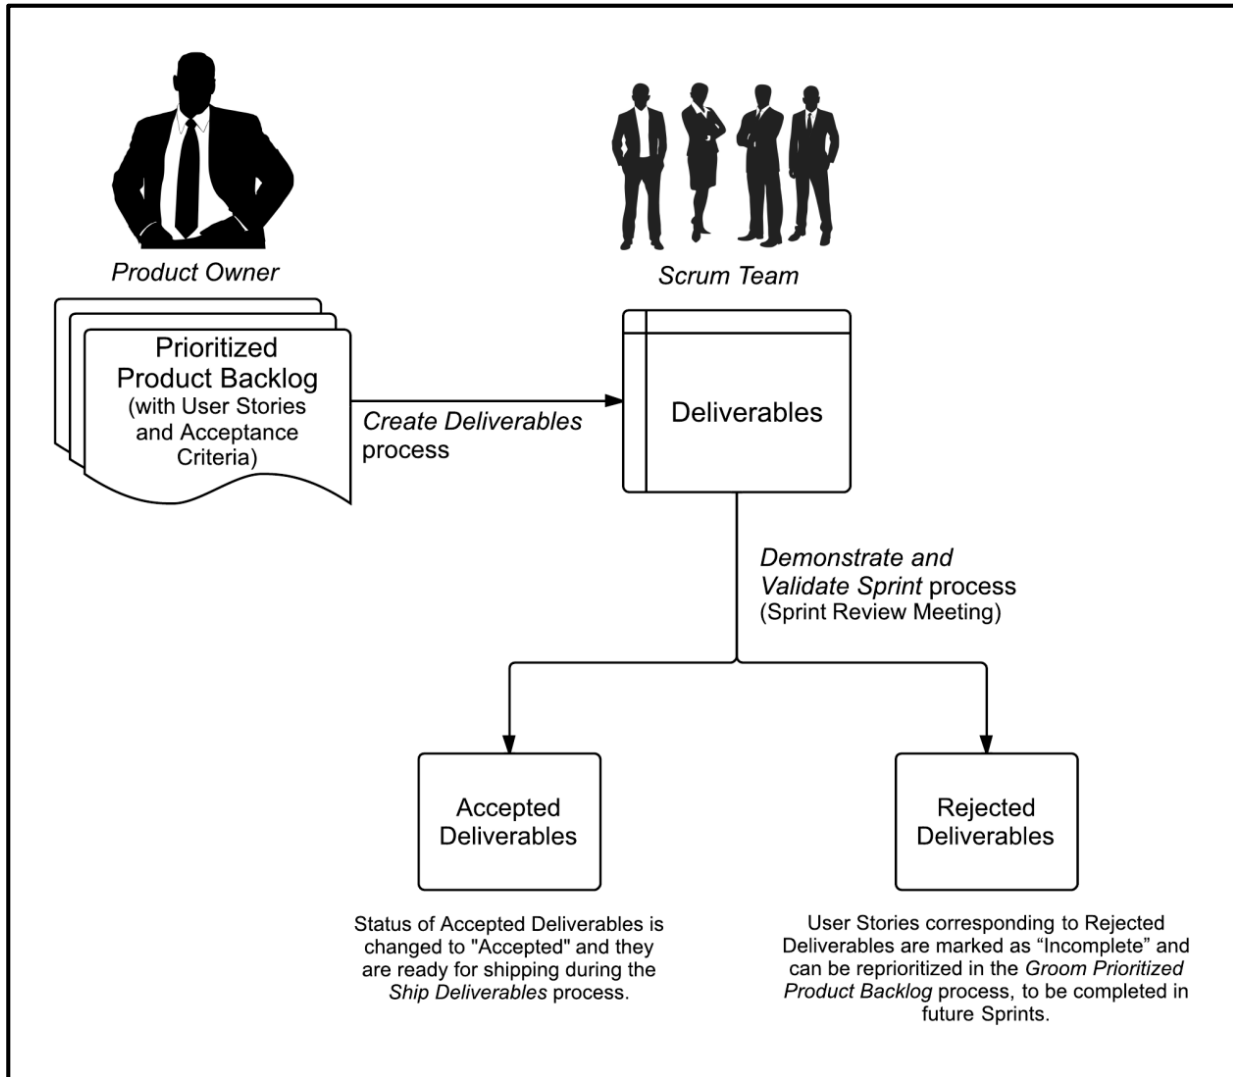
Product Owner

Scrum Team

Prioritized Product Backlog (with User Stories and Acceptance Criteria)

Create Deliverables process

Deliverables

Demonstrate and Validate Sprint process (Sprint Review Meeting)

Accepted Deliverables

Rejected Deliverables

Status of Accepted Deliverables is changed to "Accepted" and they are ready for shipping during the Ship Deliverables process.

User Stories corresponding to Rejected Deliverables are marked as “Incomplete” and can be reprioritized in the Groom Prioritized Product Backlog process, to be completed in future Sprints.